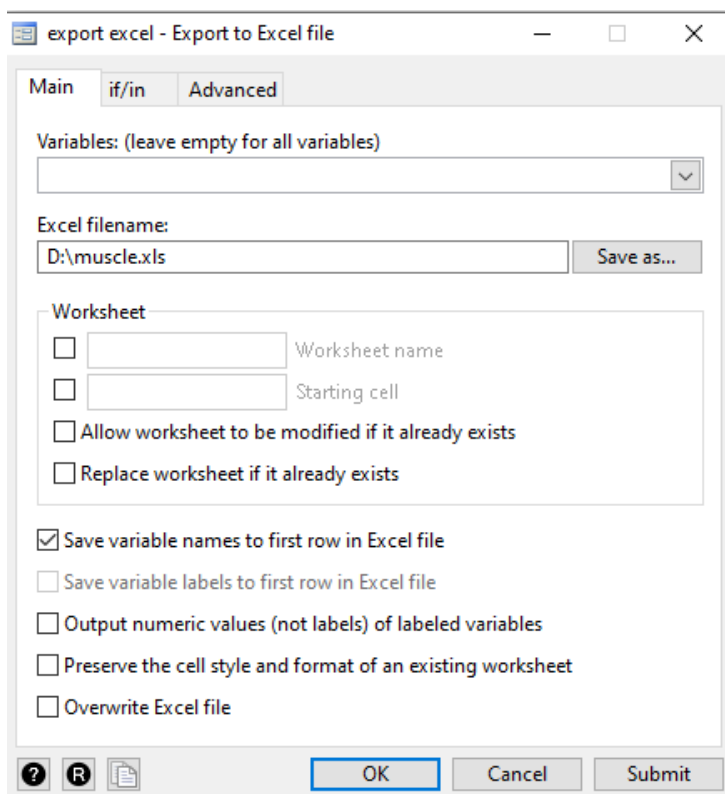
export excel - Export to Excel file

Main | if/in | Advanced

Variables: (leave empty for all variables)

Excel filename:
D:\muscle.xls
Save as...

Worksheet
Worksheet name
Starting cell
Allow worksheet to be modified if it already exists
Replace worksheet if it already exists

Save variable names to first row in Excel file
Save variable labels to first row in Excel file
Output numeric values (not labels) of labeled variables
Preserve the cell style and format of an existing worksheet
Overwrite Excel file

OK
Cancel
Submit